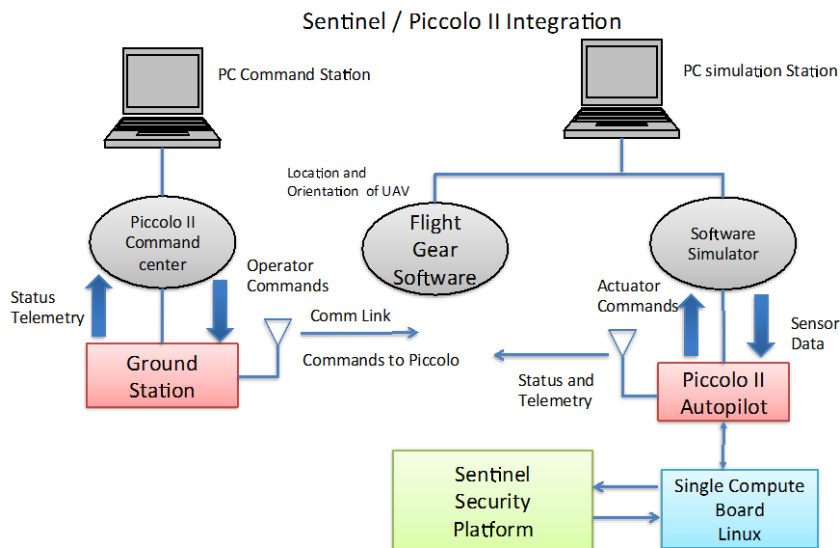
Sentinel / Piccolo II Integration

PC Command Station

PC simulation Station

Location and Orientation of UAV

Piccolo II Command center

Flight Gear Software

Software Simulator

Operator Commands

Status Telemetry

Actuator Commands

Sensor Data

Comm Link

Commands to Piccolo

Ground Station

Status and Telemetry

Piccolo II Autopilot

Sentinel Security Platform

Single Compute Board Linux